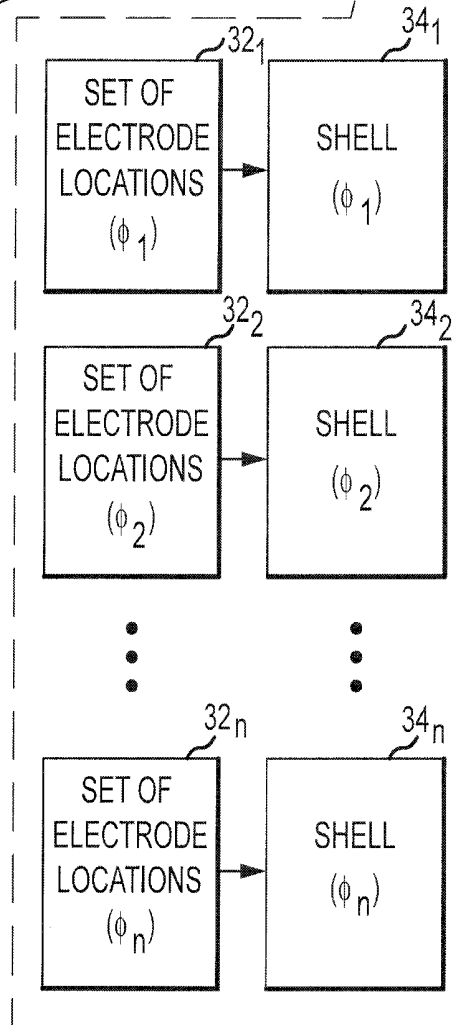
$32_1$

SET OF ELECTRODE LOCATIONS ($\phi_1$)

$34_1$

SHELL ($\phi_1$)

$32_2$

SET OF ELECTRODE LOCATIONS ($\phi_2$)

$34_2$

SHELL ($\phi_2$)

$32_n$

SET OF ELECTRODE LOCATIONS ($\phi_n$)

$34_n$

SHELL ($\phi_n$)